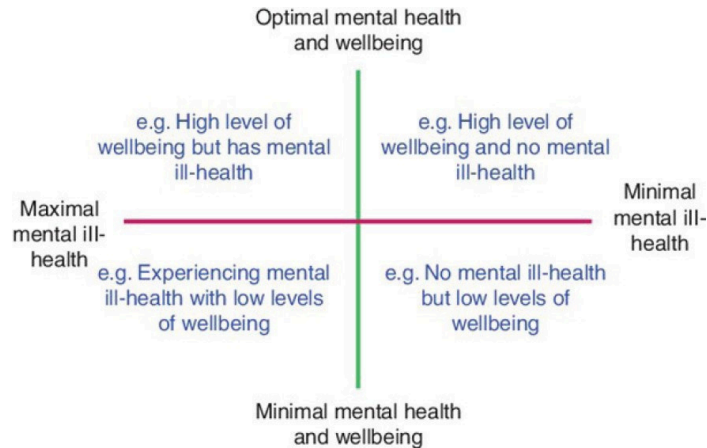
Optimal mental health and wellbeing

e.g. High level of wellbeing but has mental ill-health

e.g. High level of wellbeing and no mental ill-health

Maximal mental ill-health

Minimal mental ill-health

e.g. Experiencing mental ill-health with low levels of wellbeing

e.g. No mental ill-health but low levels of wellbeing

Minimal mental health and wellbeing